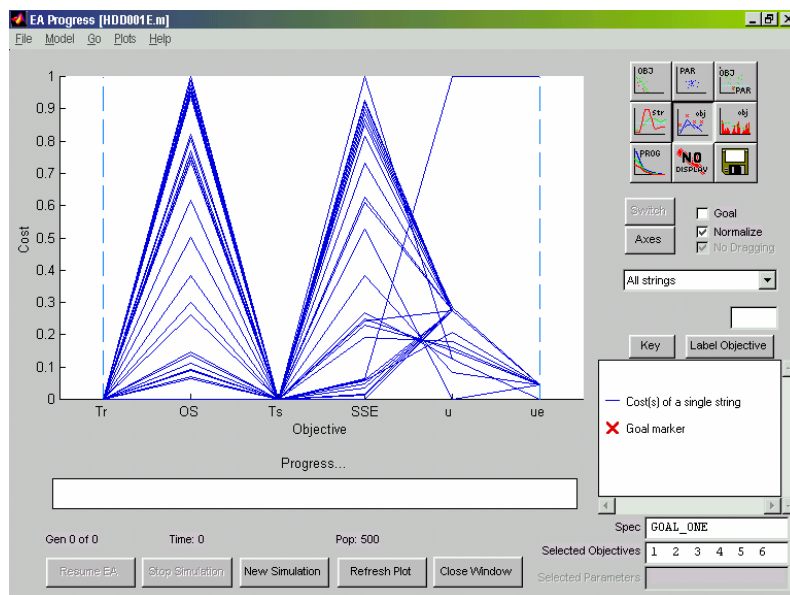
EA Progress [HDD001E.m]

File Model Go Plots Help

OBJ
PAR
OBJ PAR
str
obj
obj
PROG
NO DISPLAY

Switch
Axes
Goal
Normalize
No Dragging

All strings

Key
Label Objective

Cost(s) of a single string
Goal marker

1
0.9
0.8
0.7
0.6
0.5
0.4
0.3
0.2
0.1
0

Cost

Tr OS Ts SSE u ue

Objective

Progress...

Gen 0 of 0 Time: 0 Pop: 500

Resume EA
Stop Simulation
New Simulation
Refresh Plot
Close Window

Spec GOAL_ONE
Selected Objectives 1 2 3 4 5 6
Selected Parameters